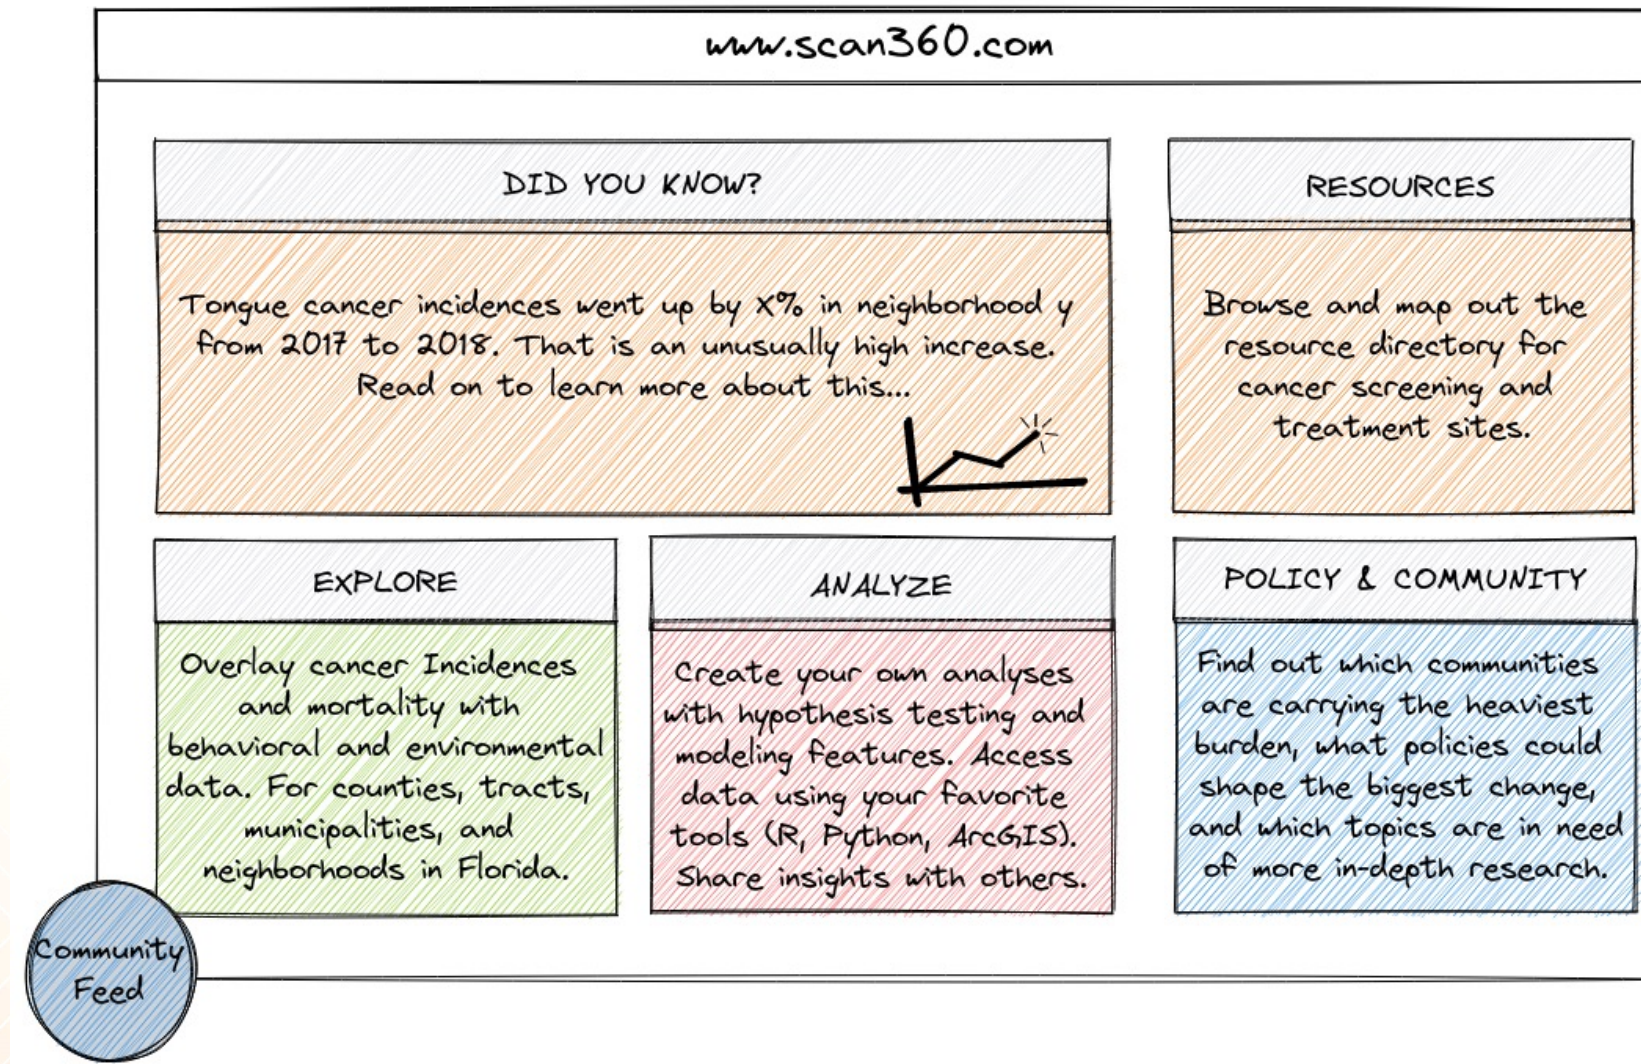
www.scan360.com

DID YOU KNOW?

Tongue cancer incidences went up by X% in neighborhood y from 2017 to 2018. That is an unusually high increase. Read on to learn more about this...

RESOURCES

Browse and map out the resource directory for cancer screening and treatment sites.

EXPLORE

Overlay cancer Incidences and mortality with behavioral and environmental data. For counties, tracts, municipalities, and neighborhoods in Florida.

ANALYZE

Create your own analyses with hypothesis testing and modeling features. Access data using your favorite tools (R, Python, ArcGIS). Share insights with others.

POLICY & COMMUNITY

Find out which communities are carrying the heaviest burden, what policies could shape the biggest change, and which topics are in need of more in-depth research.

Community Feed